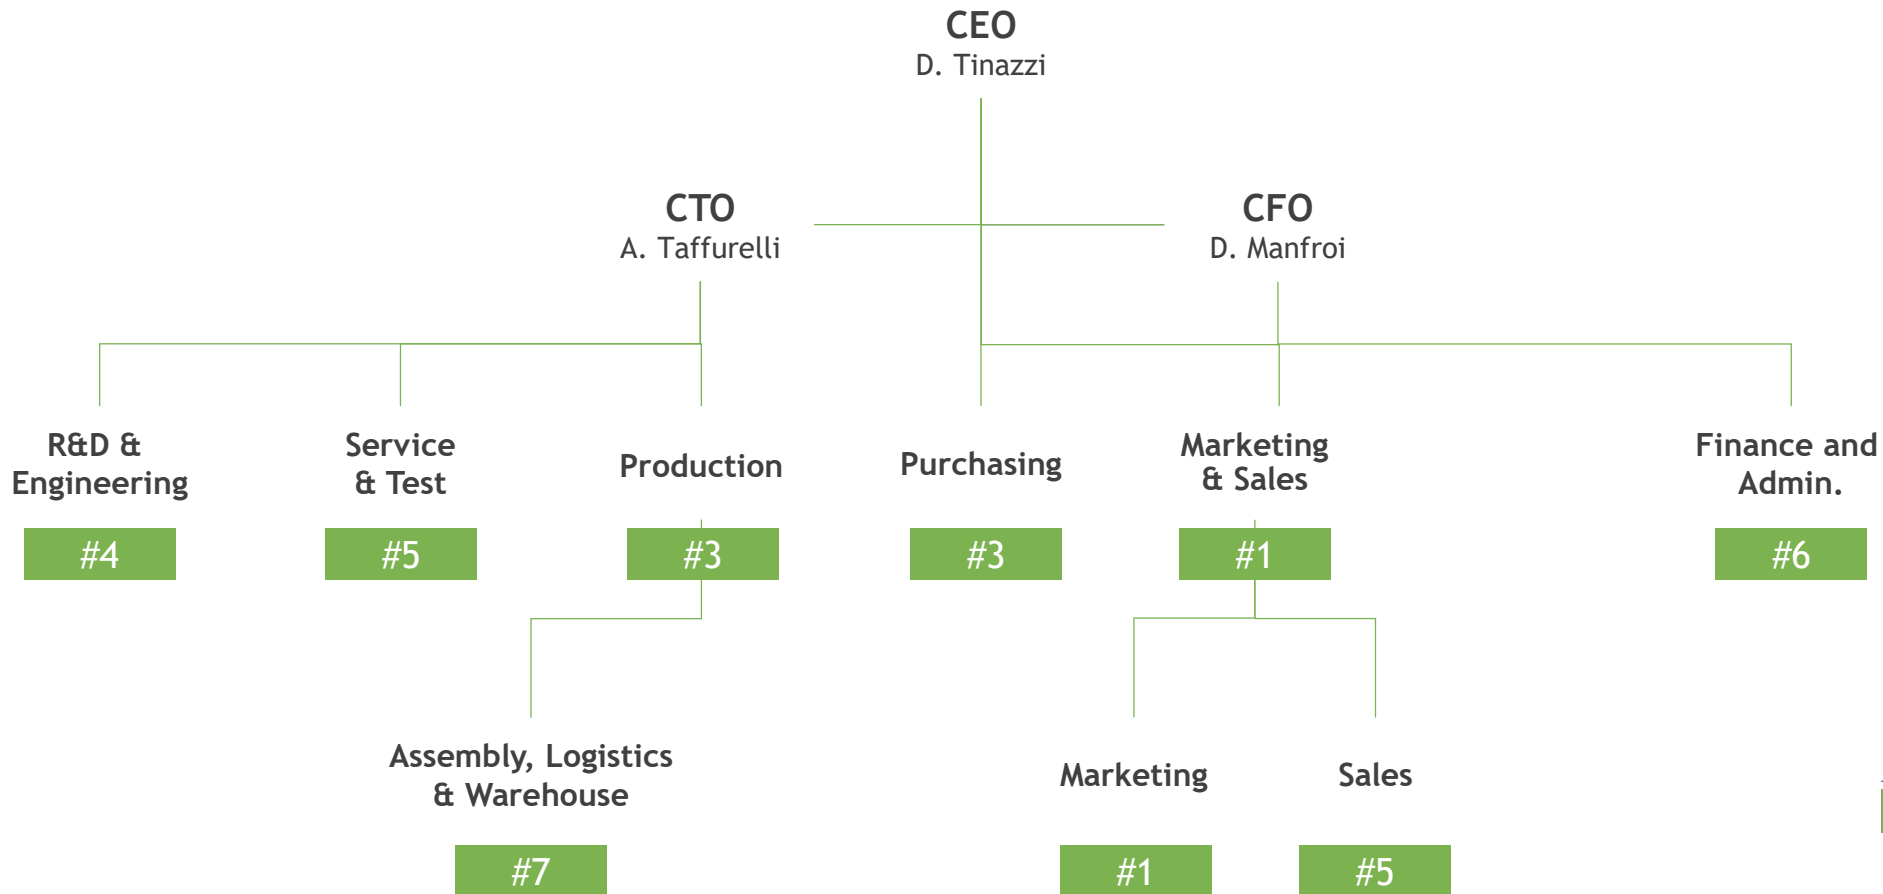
CEO
D. Tinazzi

CTO
A. Taffurelli

CFO
D. Manfroi

R&D & Engineering
#4

Service & Test
#5

Production
#3

Purchasing
#3

Marketing & Sales
#1

Finance and Admin.
#6

Assembly, Logistics & Warehouse
#7

Marketing
#1

Sales
#5